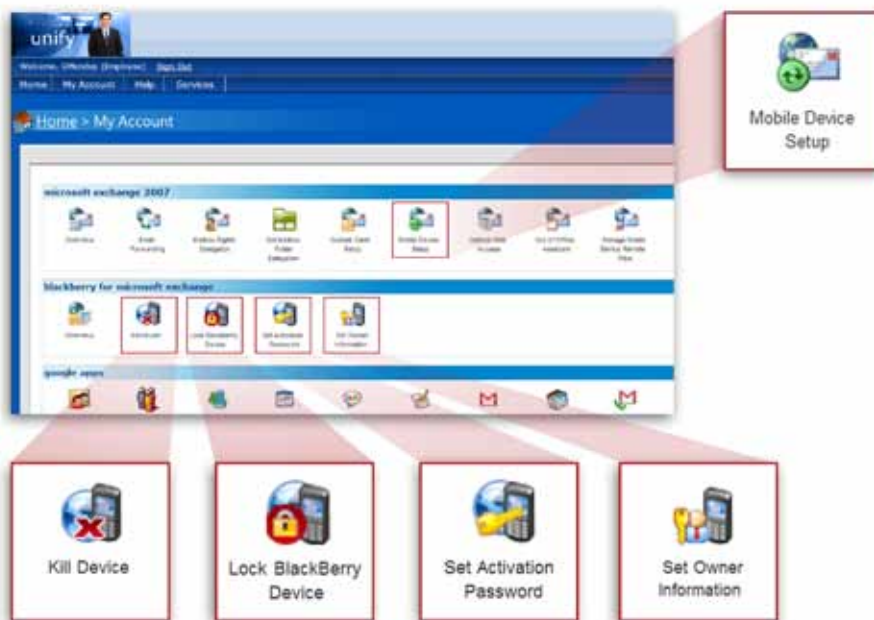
unify

Welcome, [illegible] (Employee) Sign Out

Home | My Account | Help | Services

Home > My Account

microsoft exchange 2007

Overview
Email Forwarding
Mailbox Rights Delegation
Distribution Folder Delegation
Outlook Cached Proxy
Mobile Device Setup
Outlook Web Access
Out of Office Assistant
Manage Email Backup Remote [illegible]

blackberry for microsoft exchange

Overview
Kill Device
Lock BlackBerry Device
Set Activation Password
Set Owner Information

google apps

Mobile Device Setup

Kill Device

Lock BlackBerry Device

Set Activation Password

Set Owner Information